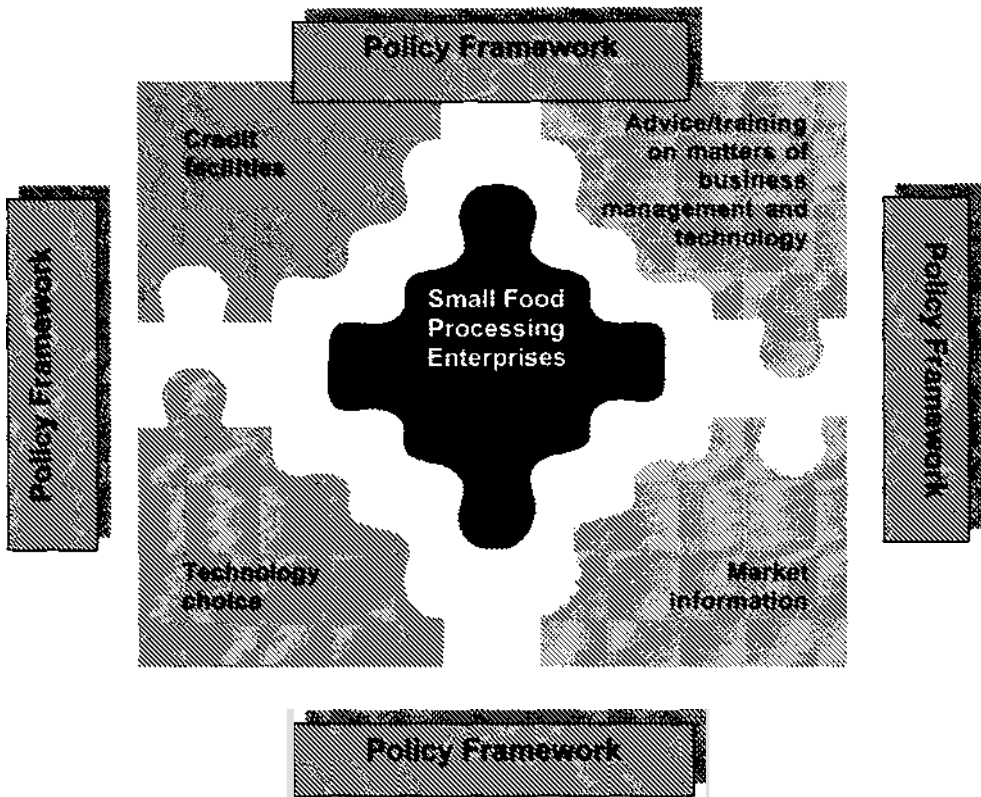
Policy Framework

Credit facilities

Advice/training on matters of business management and technology

Policy Framework

Policy Framework

Small Food Processing Enterprises

Technology choice

Market information

Policy Framework